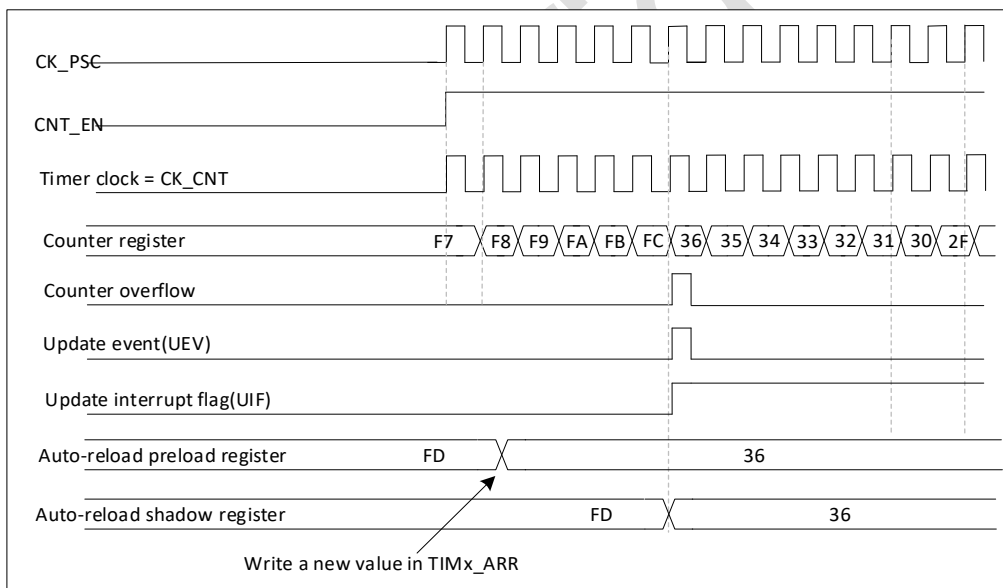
CK_PSC

CNT_EN

Timer clock = CK_CNT

Counter register F7 F8 F9 FA FB FC 36 35 34 33 32 31 30 2F

Counter overflow

Update event(UEV)

Update interrupt flag(UIF)

Auto-reload preload register FD 36

Auto-reload shadow register FD 36

Write a new value in TIMx_ARR